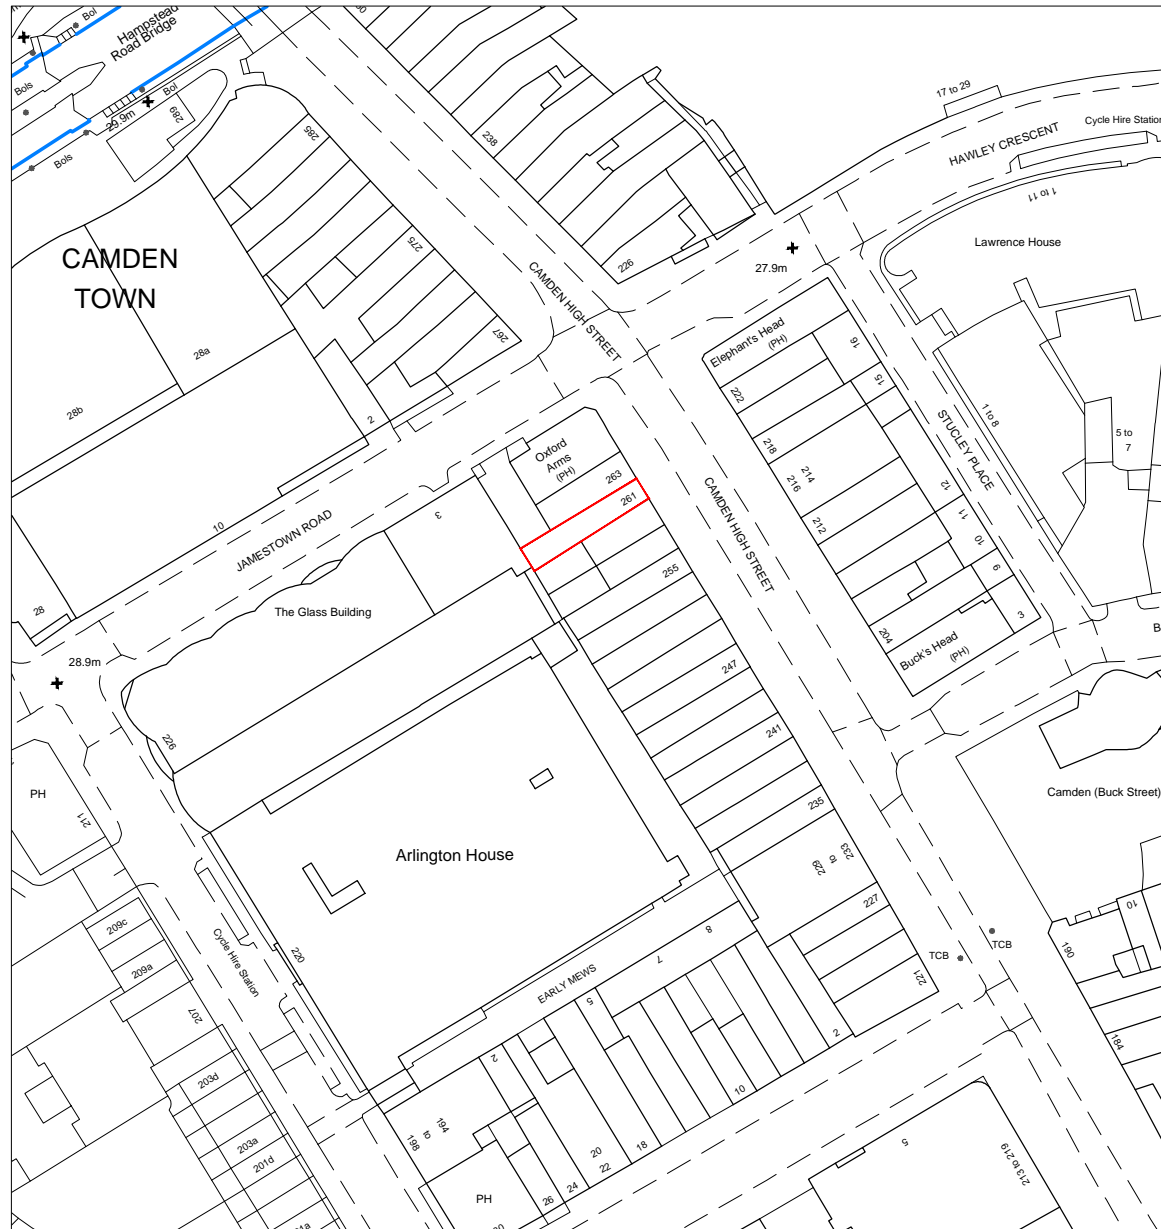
Hampstead Road Bridge
Bol
Bols
29.9m
Bol
289
Bols
285
238
17 to 29
Cycle Hire Station
HAWLEY CRESCENT
1 to 11
Lawrence House
CAMDEN TOWN
275
CAMDEN HIGH STREET
226
27.9m
267
28a
Elephant's Head (PH)
16
15
222
1 to 8
STUCLEY PLACE
5 to 7
28b
2
Oxford Arms (PH)
263
261
218
214
216
12
11
10
JAMESTOWN ROAD
3
CAMDEN HIGH STREET
212
10
9
255
28
The Glass Building
28.9m
204
Buck's Head (PH)
3
B
247
226
241
PH
271
235
Camden (Buck Street)
Arlington House
229 to 233
227
209c
209a
Cycle Hire Station
220
8
7
EARLY MEWS
5
TCB
TCB
221
10
190
207
2
184
203d
2
194 to 198
10
203a
201d
20
22
18
5
213 to 219
PH
26
24